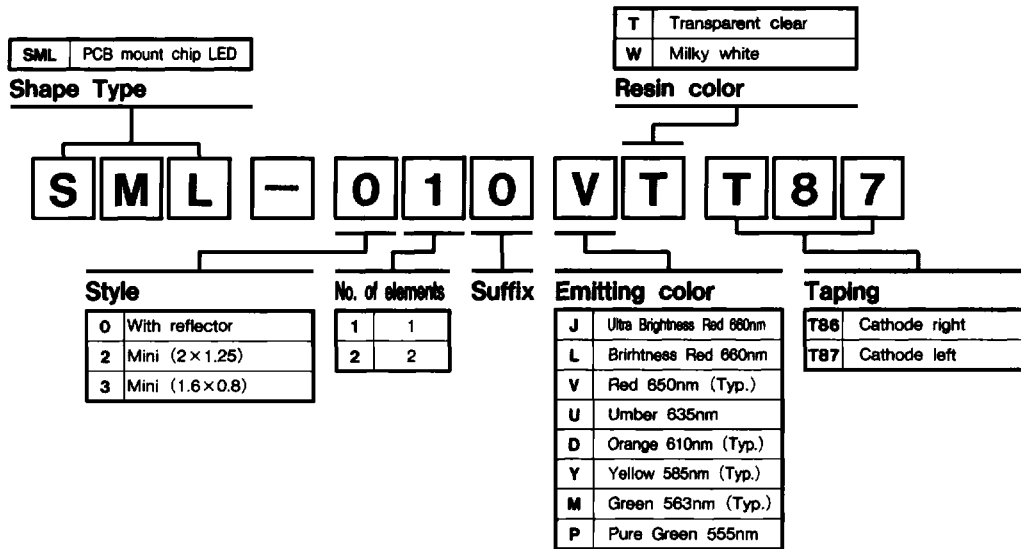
| T | Transparent clear |
|---|---|
| W | Milky white |

| SML | PCB mount chip LED |
|---|---|

Shape Type

Resin color

S M L — 0 1 0 V T T 8 7

Style

| 0 | With reflector |
|---|---|
| 2 | Mini (2×1.25) |
| 3 | Mini (1.6×0.8) |

No. of elements

| 1 | 1 |
|---|---|
| 2 | 2 |

Suffix

Emitting color

| J | Ultra Brightness Red 660nm |
|---|---|
| L | Brirhtness Red 660nm |
| V | Red 650nm (Typ.) |
| U | Umber 635nm |
| D | Orange 610nm (Typ.) |
| Y | Yellow 585nm (Typ.) |
| M | Green 563nm (Typ.) |
| P | Pure Green 555nm |

Taping

| T86 | Cathode right |
|---|---|
| T87 | Cathode left |